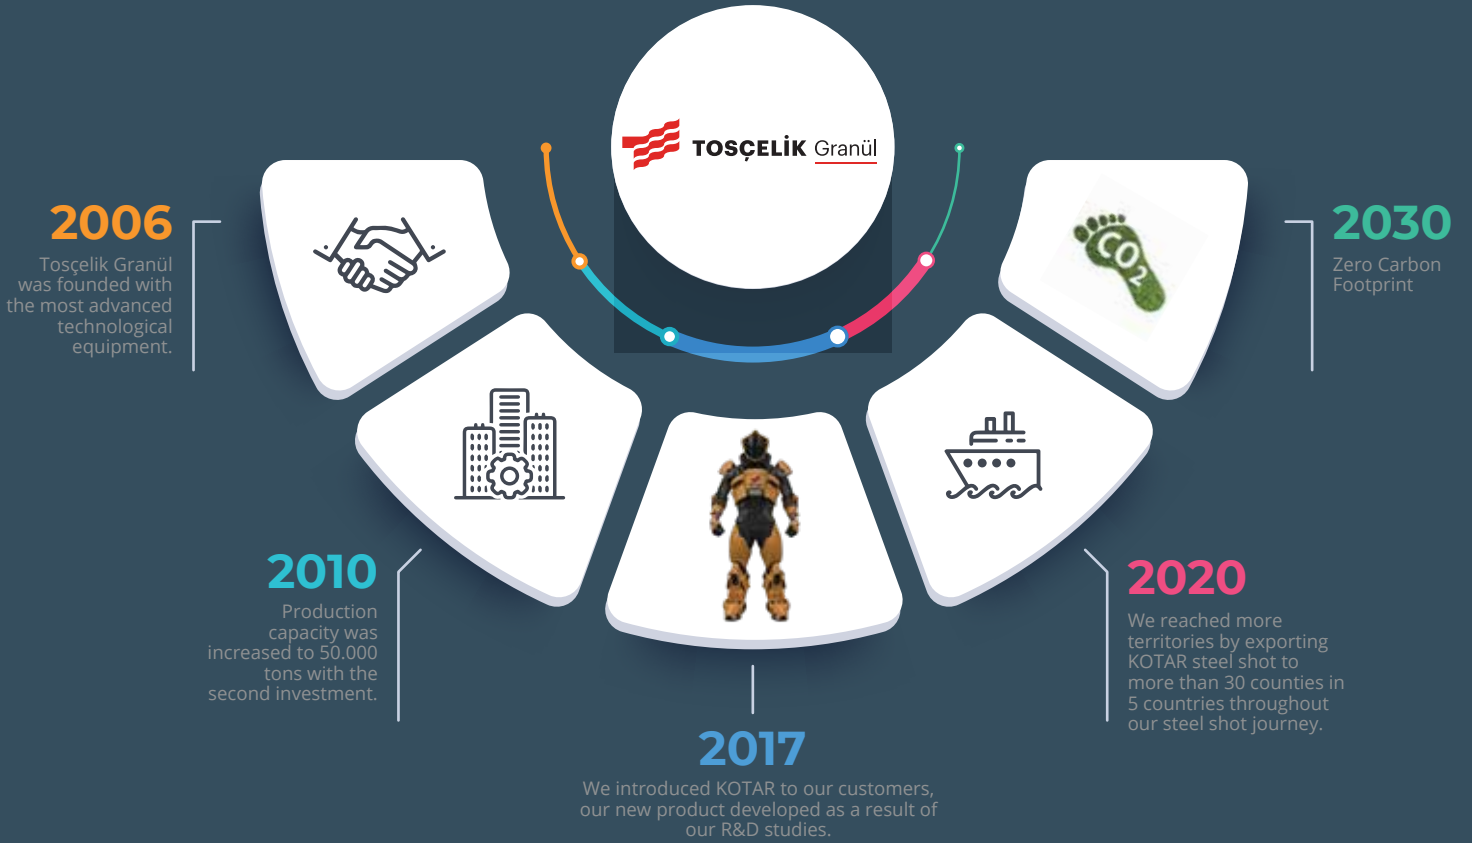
TOSÇELİK Granül

2006
Tosçelik Granül was founded with the most advanced technological equipment.

$CO_2$

2030
Zero Carbon Footprint

2010
Production capacity was increased to 50.000 tons with the second investment.

2020
We reached more territories by exporting KOTAR steel shot to more than 30 counties in 5 countries throughout our steel shot journey.

2017
We introduced KOTAR to our customers, our new product developed as a result of our R&D studies.